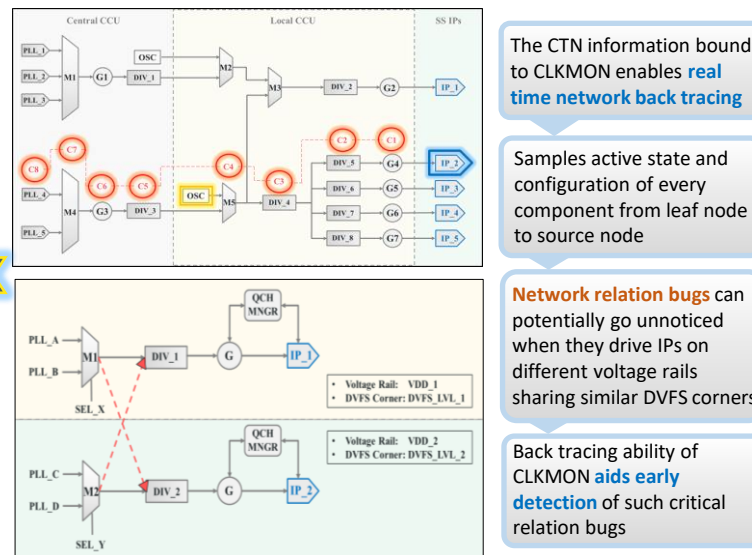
Central CCU

Local CCU

SS IPs

PLL_1
PLL_2
PLL_3
M1
G1
OSC
DIV_1
M2
M3
DIV_2
G2
IP_1

C8
C7
C6
C5
C4
C3
C2
C1
PLL_4
PLL_5
M4
G3
DIV_3
OSC
M5
DIV_4
DIV_5
G4
IP_2
DIV_6
G5
IP_3
DIV_7
G6
IP_4
DIV_8
G7
IP_5

QCH MNGR
PLL_A
PLL_B
M1
SEL_X
DIV_1
G
IP_1
• Voltage Rail: VDD_1
• DVFS Corner: DVFS_LVL_1

QCH MNGR
PLL_C
PLL_D
M2
SEL_Y
DIV_2
G
IP_2
• Voltage Rail: VDD_2
• DVFS Corner: DVFS_LVL_2

The CTN information bound to CLKMON enables real time network back tracing

Samples active state and configuration of every component from leaf node to source node

Network relation bugs can potentially go unnoticed when they drive IPs on different voltage rails sharing similar DVFS corners

Back tracing ability of CLKMON aids early detection of such critical relation bugs